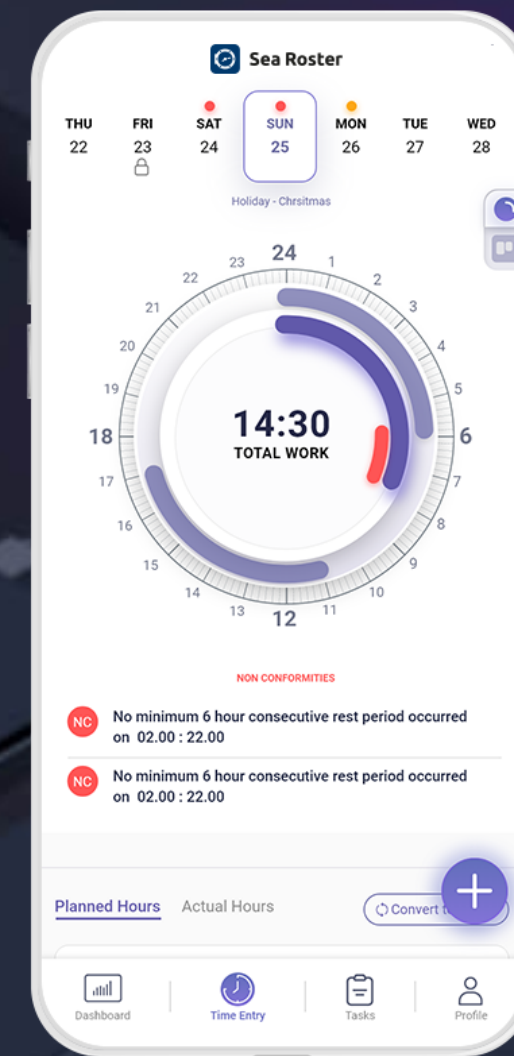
Sea Roster

THU 22
FRI 23
SAT 24
SUN 25
MON 26
TUE 27
WED 28

Holiday - Chrsitmas

24 1 2 3 4 5 6 7 8 9 10 11 12 13 14 15 16 17 18 19 20 21 22 23

14:30
TOTAL WORK

NON CONFORMITIES

NC No minimum 6 hour consecutive rest period occurred on 02.00 : 22.00

NC No minimum 6 hour consecutive rest period occurred on 02.00 : 22.00

Planned Hours Actual Hours Convert t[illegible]

Dashboard Time Entry Tasks Profile